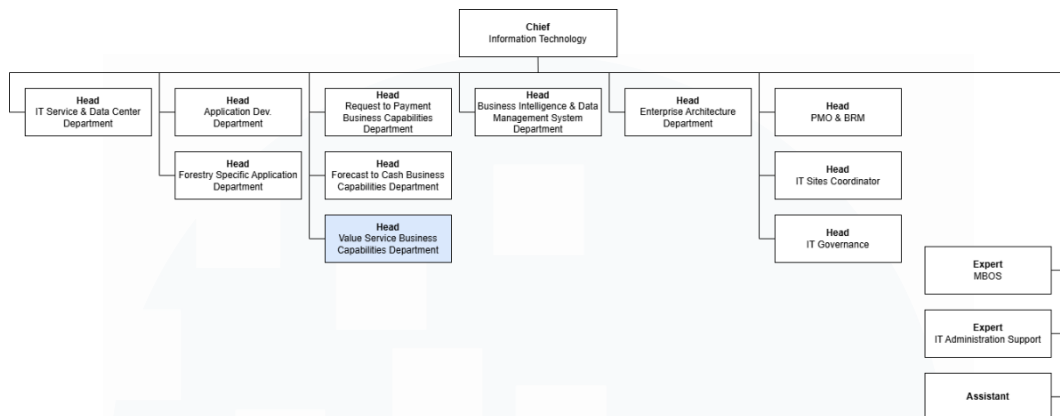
Chief
Information Technology

Head
IT Service & Data Center Department

Head
Application Dev. Department

Head
Forestry Specific Application Department

Head
Request to Payment Business Capabilities Department

Head
Forecast to Cash Business Capabilities Department

Head
Value Service Business Capabilities Department

Head
Business Intelligence & Data Management System Department

Head
Enterprise Architecture Department

Head
PMO & BRM

Head
IT Sites Coordinator

Head
IT Governance

Expert
MBOS

Expert
IT Administration Support

Assistant